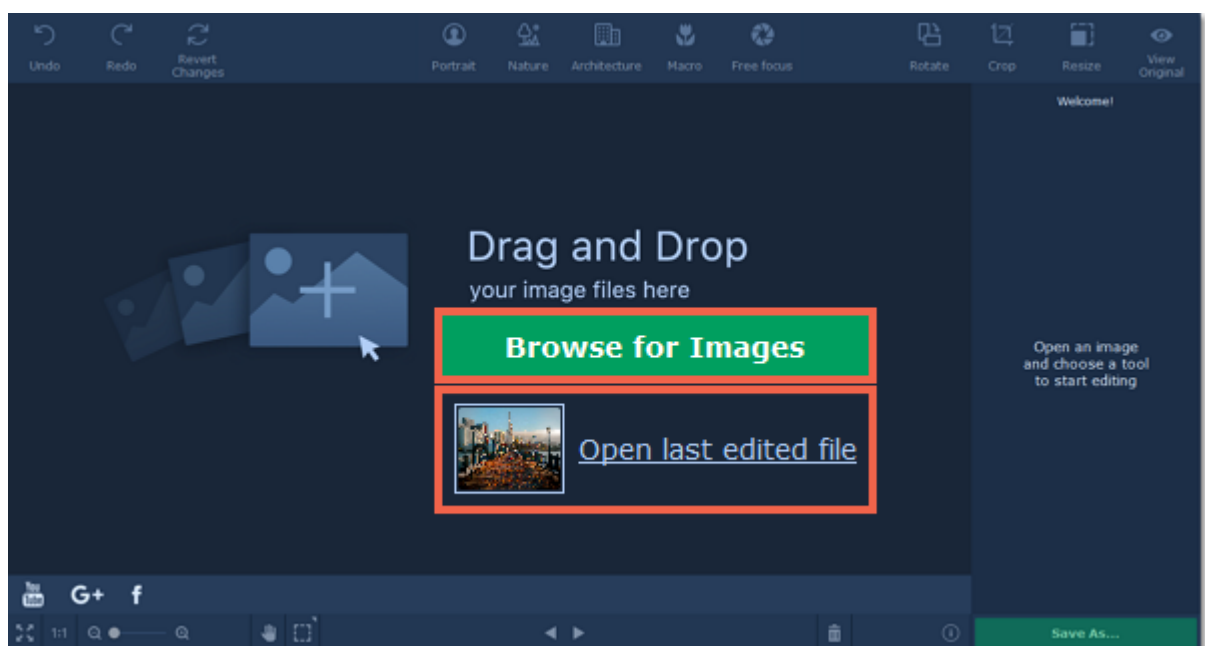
Undo Redo Revert Changes

Portrait Nature Architecture Macro Free focus

Rotate Crop Resize View Original

Welcome!

Drag and Drop

your image files here

Browse for Images

Open last edited file

Open an image and choose a tool to start editing

You Tube G+ f

1:1

Save As...